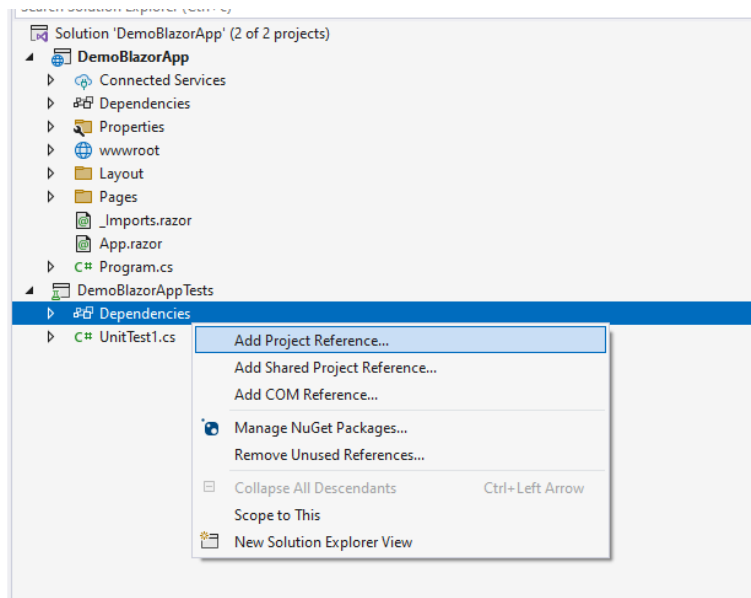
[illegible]
Solution 'DemoBlazorApp' (2 of 2 projects)
DemoBlazorApp
Connected Services
Dependencies
Properties
wwwroot
Layout
Pages
_Imports.razor
App.razor
C# Program.cs
DemoBlazorAppTests
Dependencies
C# UnitTest1.cs
Add Project Reference...
Add Shared Project Reference...
Add COM Reference...
Manage NuGet Packages...
Remove Unused References...
Collapse All Descendants Ctrl+Left Arrow
Scope to This
New Solution Explorer View